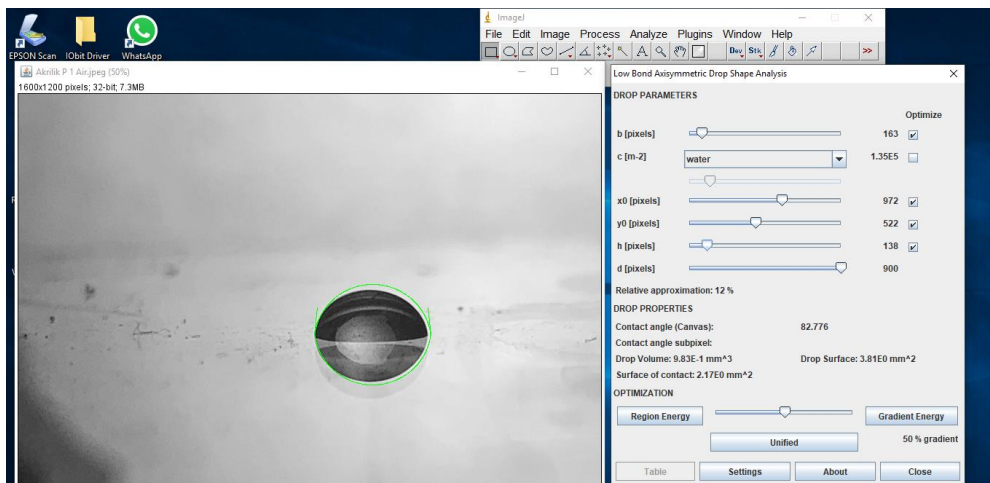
EPSON Scan IObit Driver WhatsApp

Akrilik P 1 Air.jpeg (50%)
1600x1200 pixels; 32-bit; 7.3MB

ImageJ
File Edit Image Process Analyze Plugins Window Help
Dev Stk >>

Low Bond Axisymmetric Drop Shape Analysis

DROP PARAMETERS

Optimize

b [pixels] 163

c [m-2] water 1.35E5

x0 [pixels] 972

y0 [pixels] 522

h [pixels] 138

d [pixels] 900

Relative approximation: 12 %

DROP PROPERTIES

Contact angle (Canvas): 82.776

Contact angle subpixel:

Drop Volume: 9.83E-1 mm^3 Drop Surface: 3.81E0 mm^2

Surface of contact: 2.17E0 mm^2

OPTIMIZATION

Region Energy Gradient Energy

Unified 50 % gradient

Table Settings About Close